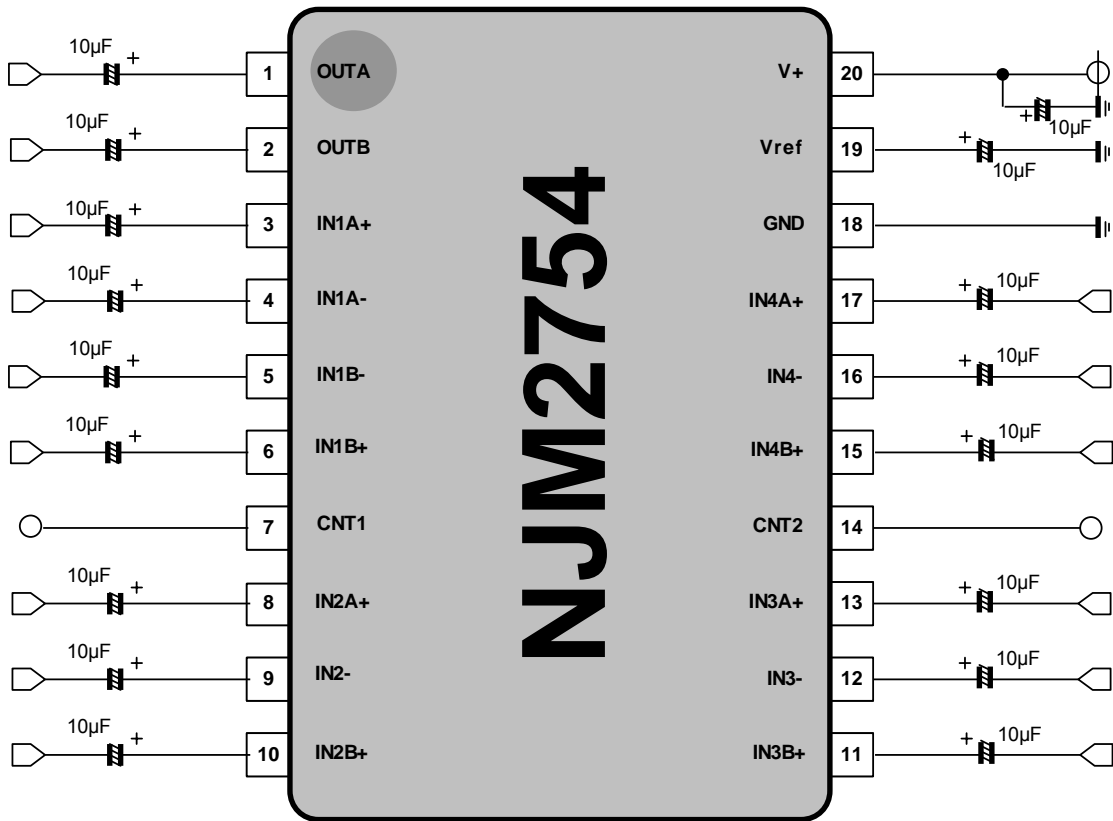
NJM2754

10µF +
1 OUTA
10µF +
2 OUTB
10µF +
3 IN1A+
10µF +
4 IN1A-
10µF +
5 IN1B-
10µF +
6 IN1B+
7 CNT1
10µF +
8 IN2A+
10µF +
9 IN2-
10µF +
10 IN2B+

V+ 20
+ 10µF
Vref 19
+ 10µF
GND 18
IN4A+ 17
+ 10µF
IN4- 16
+ 10µF
IN4B+ 15
+ 10µF
CNT2 14
IN3A+ 13
+ 10µF
IN3- 12
+ 10µF
IN3B+ 11
+ 10µF